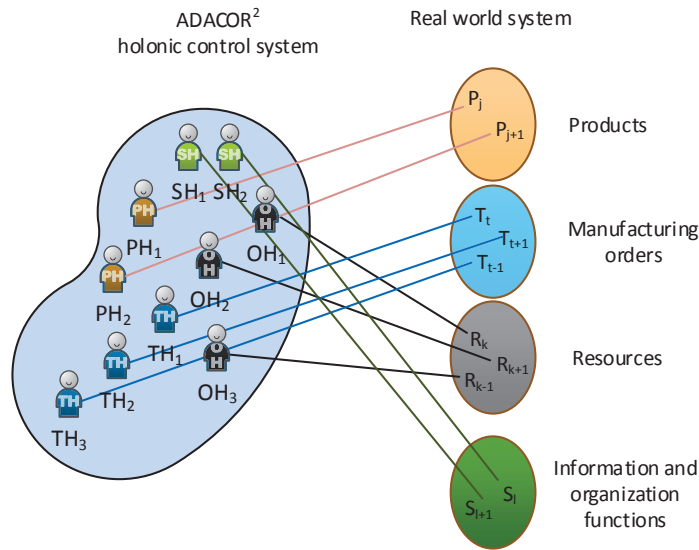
ADACOR$^2$
holonic control system

Real world system

SH SH
SH$_1$ SH$_2$
PH
PH$_1$
H
OH$_1$
PH
PH$_2$
H
OH$_2$
TH
TH$_1$
TH
TH$_2$
H
OH$_3$
TH
TH$_3$

P$_j$
P$_{j+1}$
Products

T$_t$
T$_{t+1}$
T$_{t-1}$
Manufacturing orders

R$_k$
R$_{k+1}$
R$_{k-1}$
Resources

S$_l$
S$_{l+1}$
Information and organization functions